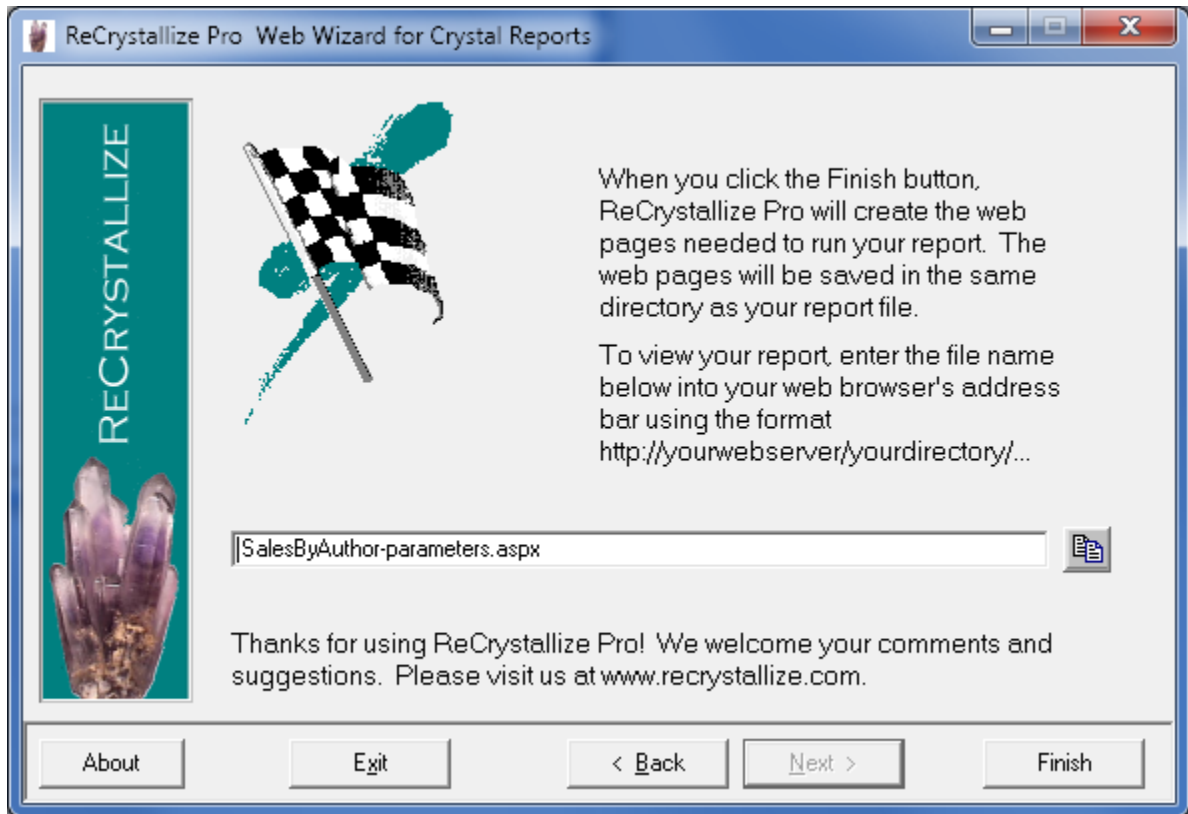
ReCrystallize Pro Web Wizard for Crystal Reports

RECRYSTALLIZE

When you click the Finish button, ReCrystallize Pro will create the web pages needed to run your report. The web pages will be saved in the same directory as your report file.

To view your report, enter the file name below into your web browser's address bar using the format http://yourwebserver/yourdirectory/...

SalesByAuthor-parameters.aspx

Thanks for using ReCrystallize Pro! We welcome your comments and suggestions. Please visit us at www.recrystallize.com.

About

Exit

< Back

Next >

Finish